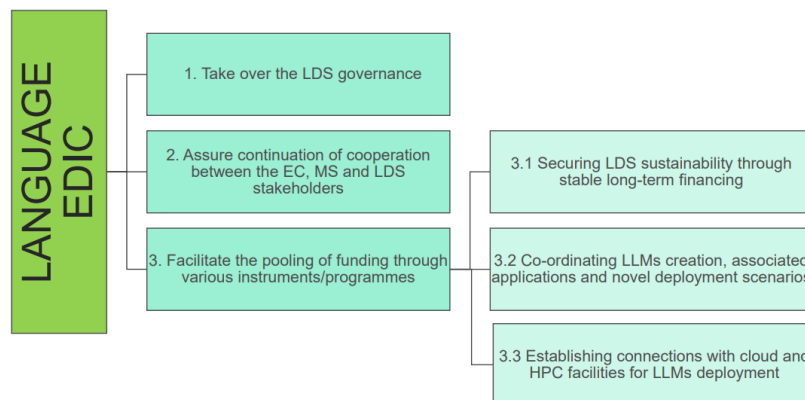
LANGUAGE EDIC

1. Take over the LDS governance

2. Assure continuation of cooperation between the EC, MS and LDS stakeholders

3. Facilitate the pooling of funding through various instruments/programmes

3.1 Securing LDS sustainability through stable long-term financing

3.2 Co-ordinating LLMs creation, associated applications and novel deployment scenarios

3.3 Establishing connections with cloud and HPC facilities for LLMs deployment